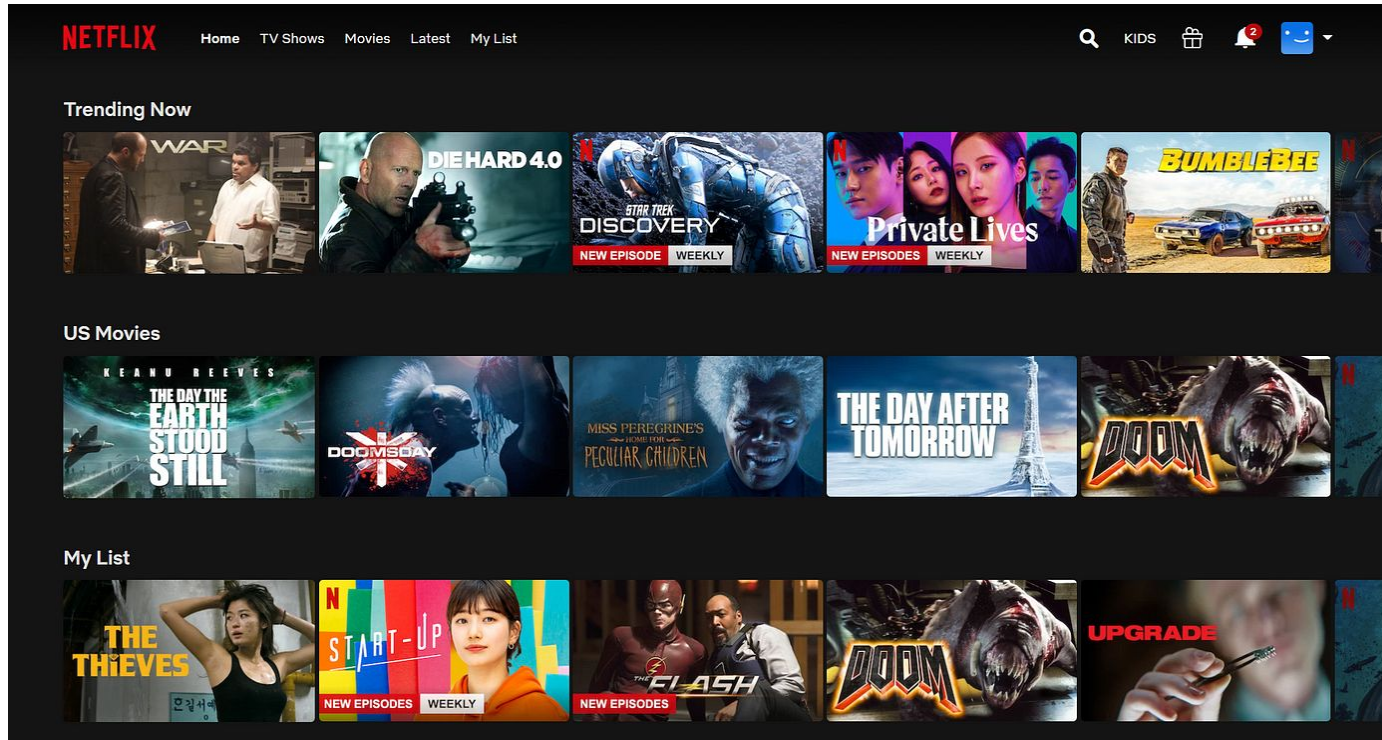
NETFLIX Home TV Shows Movies Latest My List

KIDS 2

Trending Now

WAR

DIE HARD 4.0

N STAR TREK DISCOVERY NEW EPISODE WEEKLY

N Private Lives NEW EPISODES WEEKLY

BUMBLEBEE

N

US Movies

KEANU REEVES THE DAY THE EARTH STOOD STILL

DOOMSDAY

MISS PEREGRINE'S HOME FOR PECULIAR CHILDREN

THE DAY AFTER TOMORROW

DOOM

N

My List

THE THIEVES

N START-UP NEW EPISODES WEEKLY

THE FLASH NEW EPISODES

DOOM

UPGRADE

N